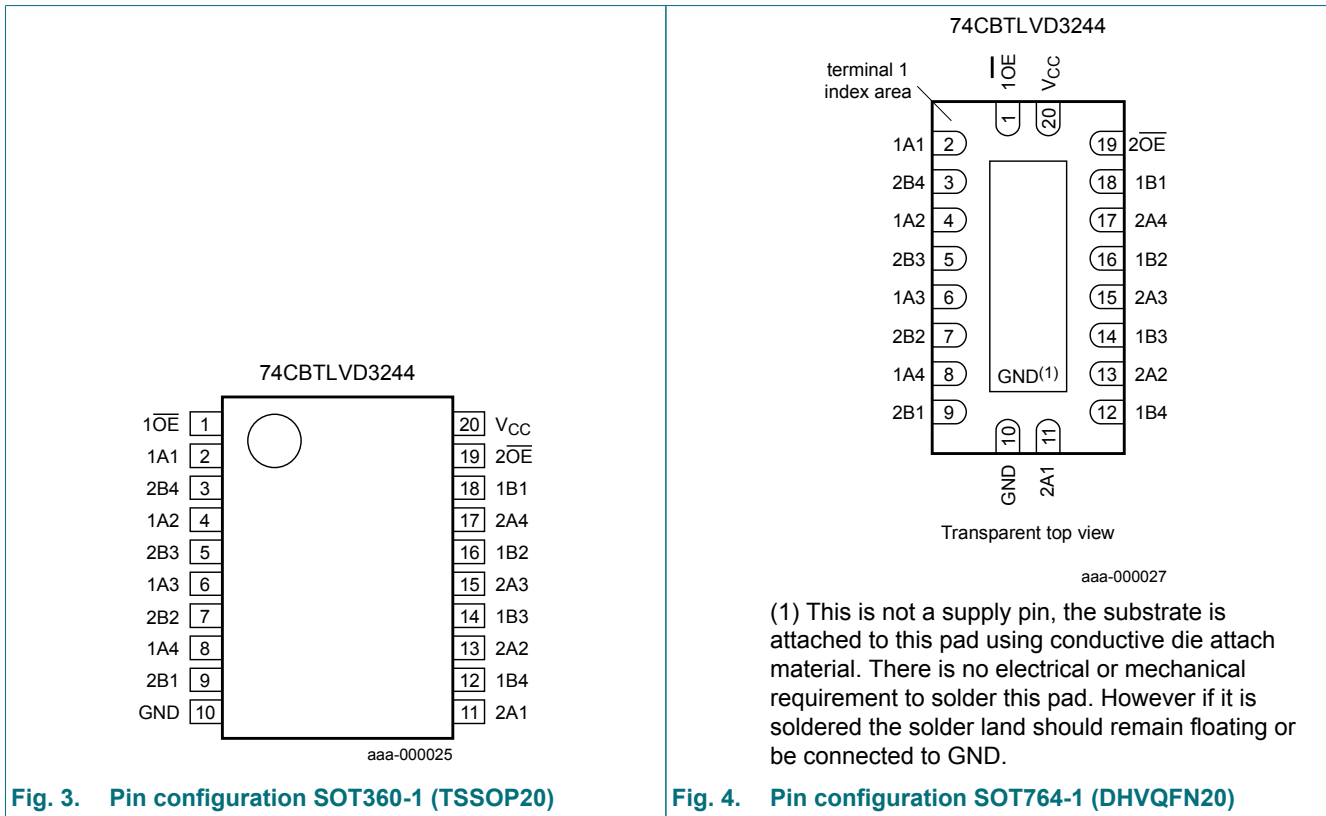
74CBTLVD3244

1$\overline{OE}$ 1
1A1 2
2B4 3
1A2 4
2B3 5
1A3 6
2B2 7
1A4 8
2B1 9
GND 10

20 $V_{CC}$
19 2$\overline{OE}$
18 1B1
17 2A4
16 1B2
15 2A3
14 1B3
13 2A2
12 1B4
11 2A1

aaa-000025

Fig. 3. Pin configuration SOT360-1 (TSSOP20)

74CBTLVD3244

terminal 1 index area

1$\overline{OE}$ $V_{CC}$
1 20

1A1 2
2B4 3
1A2 4
2B3 5
1A3 6
2B2 7
1A4 8
2B1 9

19 2$\overline{OE}$
18 1B1
17 2A4
16 1B2
15 2A3
14 1B3
13 2A2
12 1B4

GND$^{(1)}$

10 11
GND 2A1

Transparent top view

aaa-000027

(1) This is not a supply pin, the substrate is attached to this pad using conductive die attach material. There is no electrical or mechanical requirement to solder this pad. However if it is soldered the solder land should remain floating or be connected to GND.

Fig. 4. Pin configuration SOT764-1 (DHVQFN20)